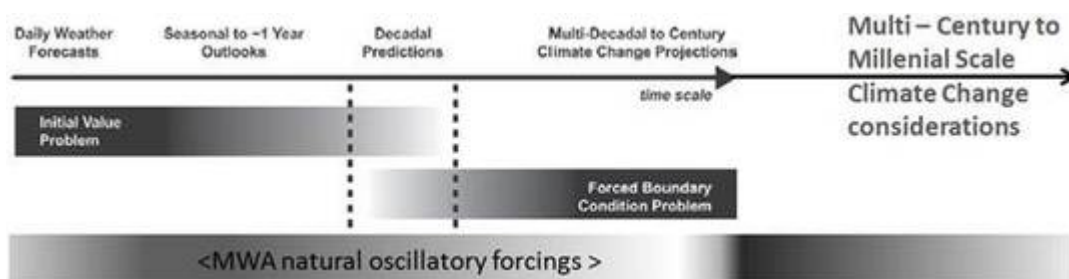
Daily Weather Forecasts

Seasonal to ~1 Year Outlooks

Decadal Predictions

Multi-Decadal to Century Climate Change Projections

Multi – Century to Millenial Scale Climate Change considerations

time scale

Initial Value Problem

Forced Boundary Condition Problem

<MWA natural oscillatory forcings >